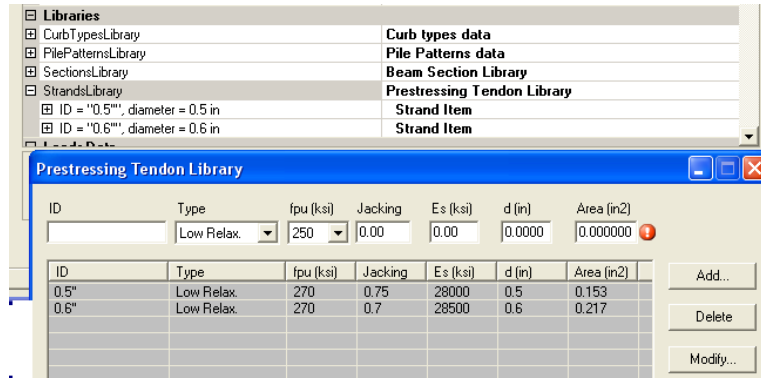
⊟ Libraries
⊞ CurbTypesLibrary | Curb types data
⊞ PilePatternsLibrary | Pile Patterns data
⊞ SectionsLibrary | Beam Section Library
⊟ StrandsLibrary | Prestressing Tendon Library
⊞ ID = "0.5"", diameter = 0.5 in | Strand Item
⊞ ID = "0.6"", diameter = 0.6 in | Strand Item
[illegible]

Prestressing Tendon Library

ID | Type | fpu (ksi) | Jacking | Es (ksi) | d (in) | Area (in2)
 | Low Relax. | 250 | 0.00 | 0.00 | 0.0000 | 0.000000

| ID | Type | fpu (ksi) | Jacking | Es (ksi) | d (in) | Area (in2) |
|---|---|---|---|---|---|---|
| 0.5" | Low Relax. | 270 | 0.75 | 28000 | 0.5 | 0.153 |
| 0.6" | Low Relax. | 270 | 0.7 | 28500 | 0.6 | 0.217 |

Add...
Delete
Modify...